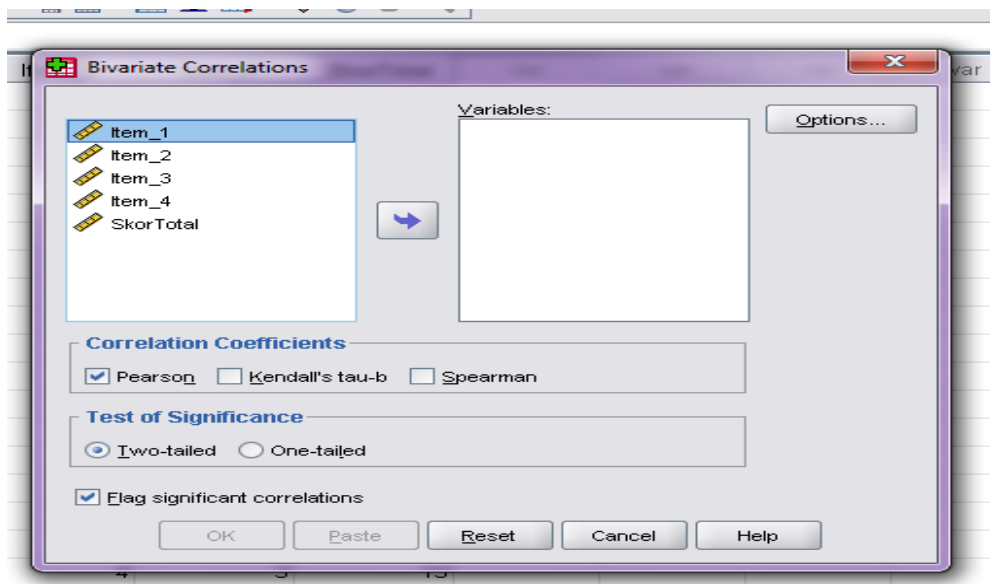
Bivariate Correlations

Item_1
Item_2
Item_3
Item_4
SkorTotal

Variables:

Options...

Correlation Coefficients
Pearson
Kendall's tau-b
Spearman

Test of Significance
Two-tailed
One-tailed

Flag significant correlations

OK
Paste
Reset
Cancel
Help

var